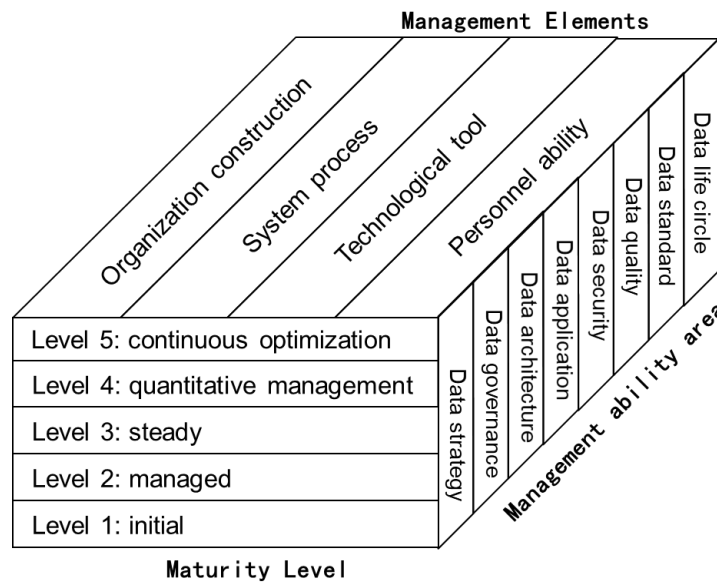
Management Elements

Organization construction
System process
Technological tool
Personnel ability

Level 5: continuous optimization
Level 4: quantitative management
Level 3: steady
Level 2: managed
Level 1: initial

Data strategy
Data governance
Data architecture
Data application
Data security
Data quality
Data standard
Data life circle

Management ability area

Maturity Level